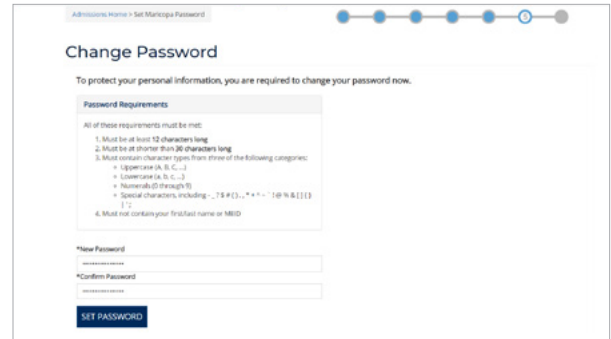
Admissions Home > Set Maricopa Password

5

Change Password

To protect your personal information, you are required to change your password now.

Password Requirements

All of these requirements must be met:

1. Must be at least 12 characters long
2. Must be at shorter than 30 characters long
3. Must contain character types from three of the following categories:
   - Uppercase (A, B, C, ...)
   - Lowercase (a, b, c, ...)
   - Numerals (0 through 9)
   - Special characters, including - _ ? $ # ( ) ; , * + ^ ~ ` ! @ % & [ ] { } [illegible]
4. Must not contain your first/last name or MEID

*New Password

••••••••••••

*Confirm Password

••••••••••••

SET PASSWORD